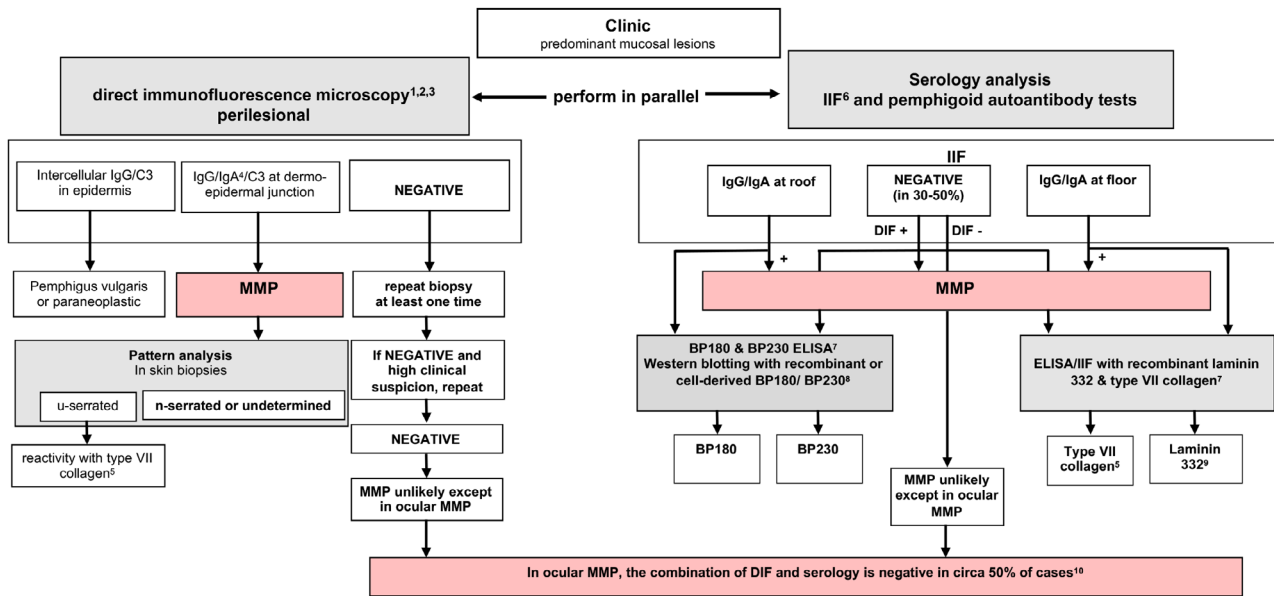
Clinic
predominant mucosal lesions

direct immunofluorescence microscopy$^{1,2,3}$
perilesional

perform in parallel

Serology analysis
IIF$^{6}$ and pemphigoid autoantibody tests

Intercellular IgG/C3 in epidermis

IgG/IgA$^{4}$/C3 at dermo-epidermal junction

NEGATIVE

Pemphigus vulgaris or paraneoplastic

MMP

repeat biopsy at least one time

Pattern analysis
In skin biopsies

u-serrated

n-serrated or undetermined

reactivity with type VII collagen$^{5}$

If NEGATIVE and high clinical suspicion, repeat

NEGATIVE

MMP unlikely except in ocular MMP

IIF

IgG/IgA at roof

NEGATIVE
(in 30-50%)

IgG/IgA at floor

DIF +

DIF -

+

+

MMP

BP180 & BP230 ELISA$^{7}$
Western blotting with recombinant or cell-derived BP180/ BP230$^{8}$

ELISA/IIF with recombinant laminin 332 & type VII collagen$^{7}$

BP180

BP230

MMP unlikely except in ocular MMP

Type VII collagen$^{5}$

Laminin 332$^{9}$

In ocular MMP, the combination of DIF and serology is negative in circa 50% of cases$^{10}$